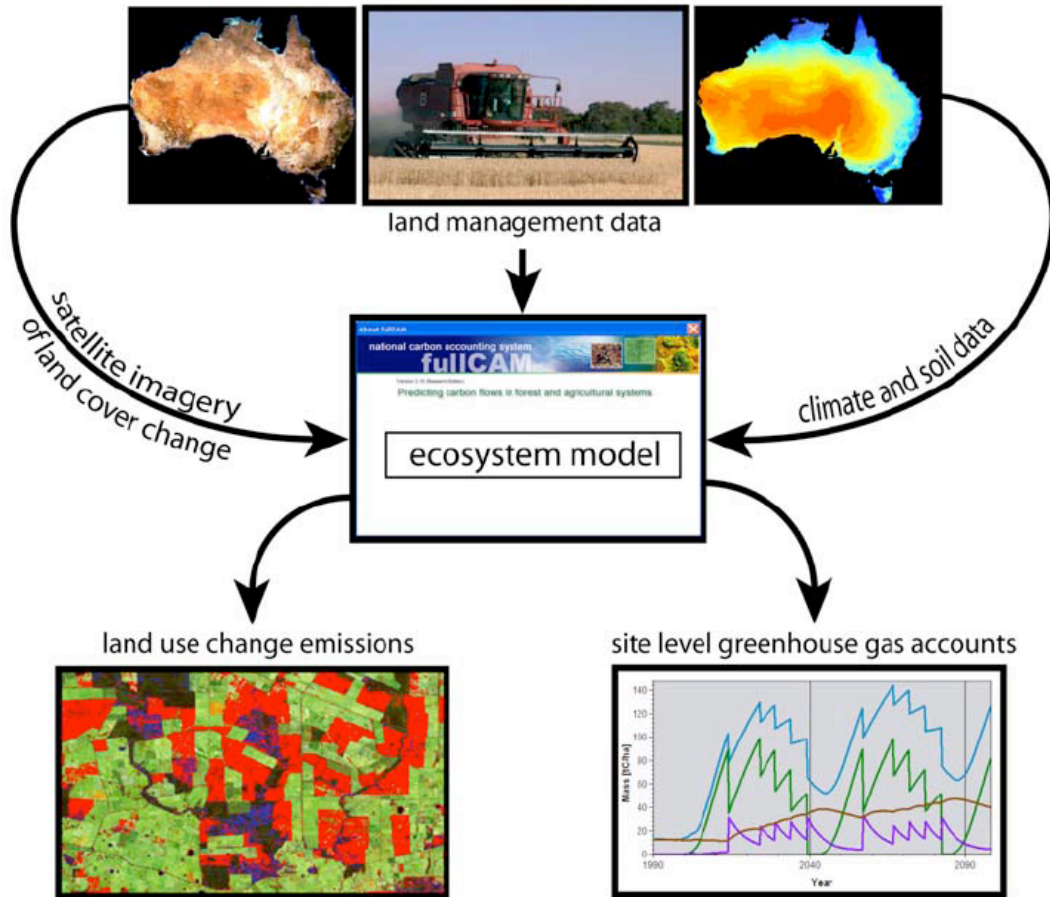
land management data

satellite imagery of land cover change

climate and soil data

About FullCAM

national carbon accounting system

fullCAM

Version 1.0 (Research Edition)

Predicting carbon flows in forest and agricultural systems

ecosystem model

land use change emissions

site level greenhouse gas accounts

140
120
100
80
60
40
20
0

Mass [tC/ha]

1990
2040
2090

Year